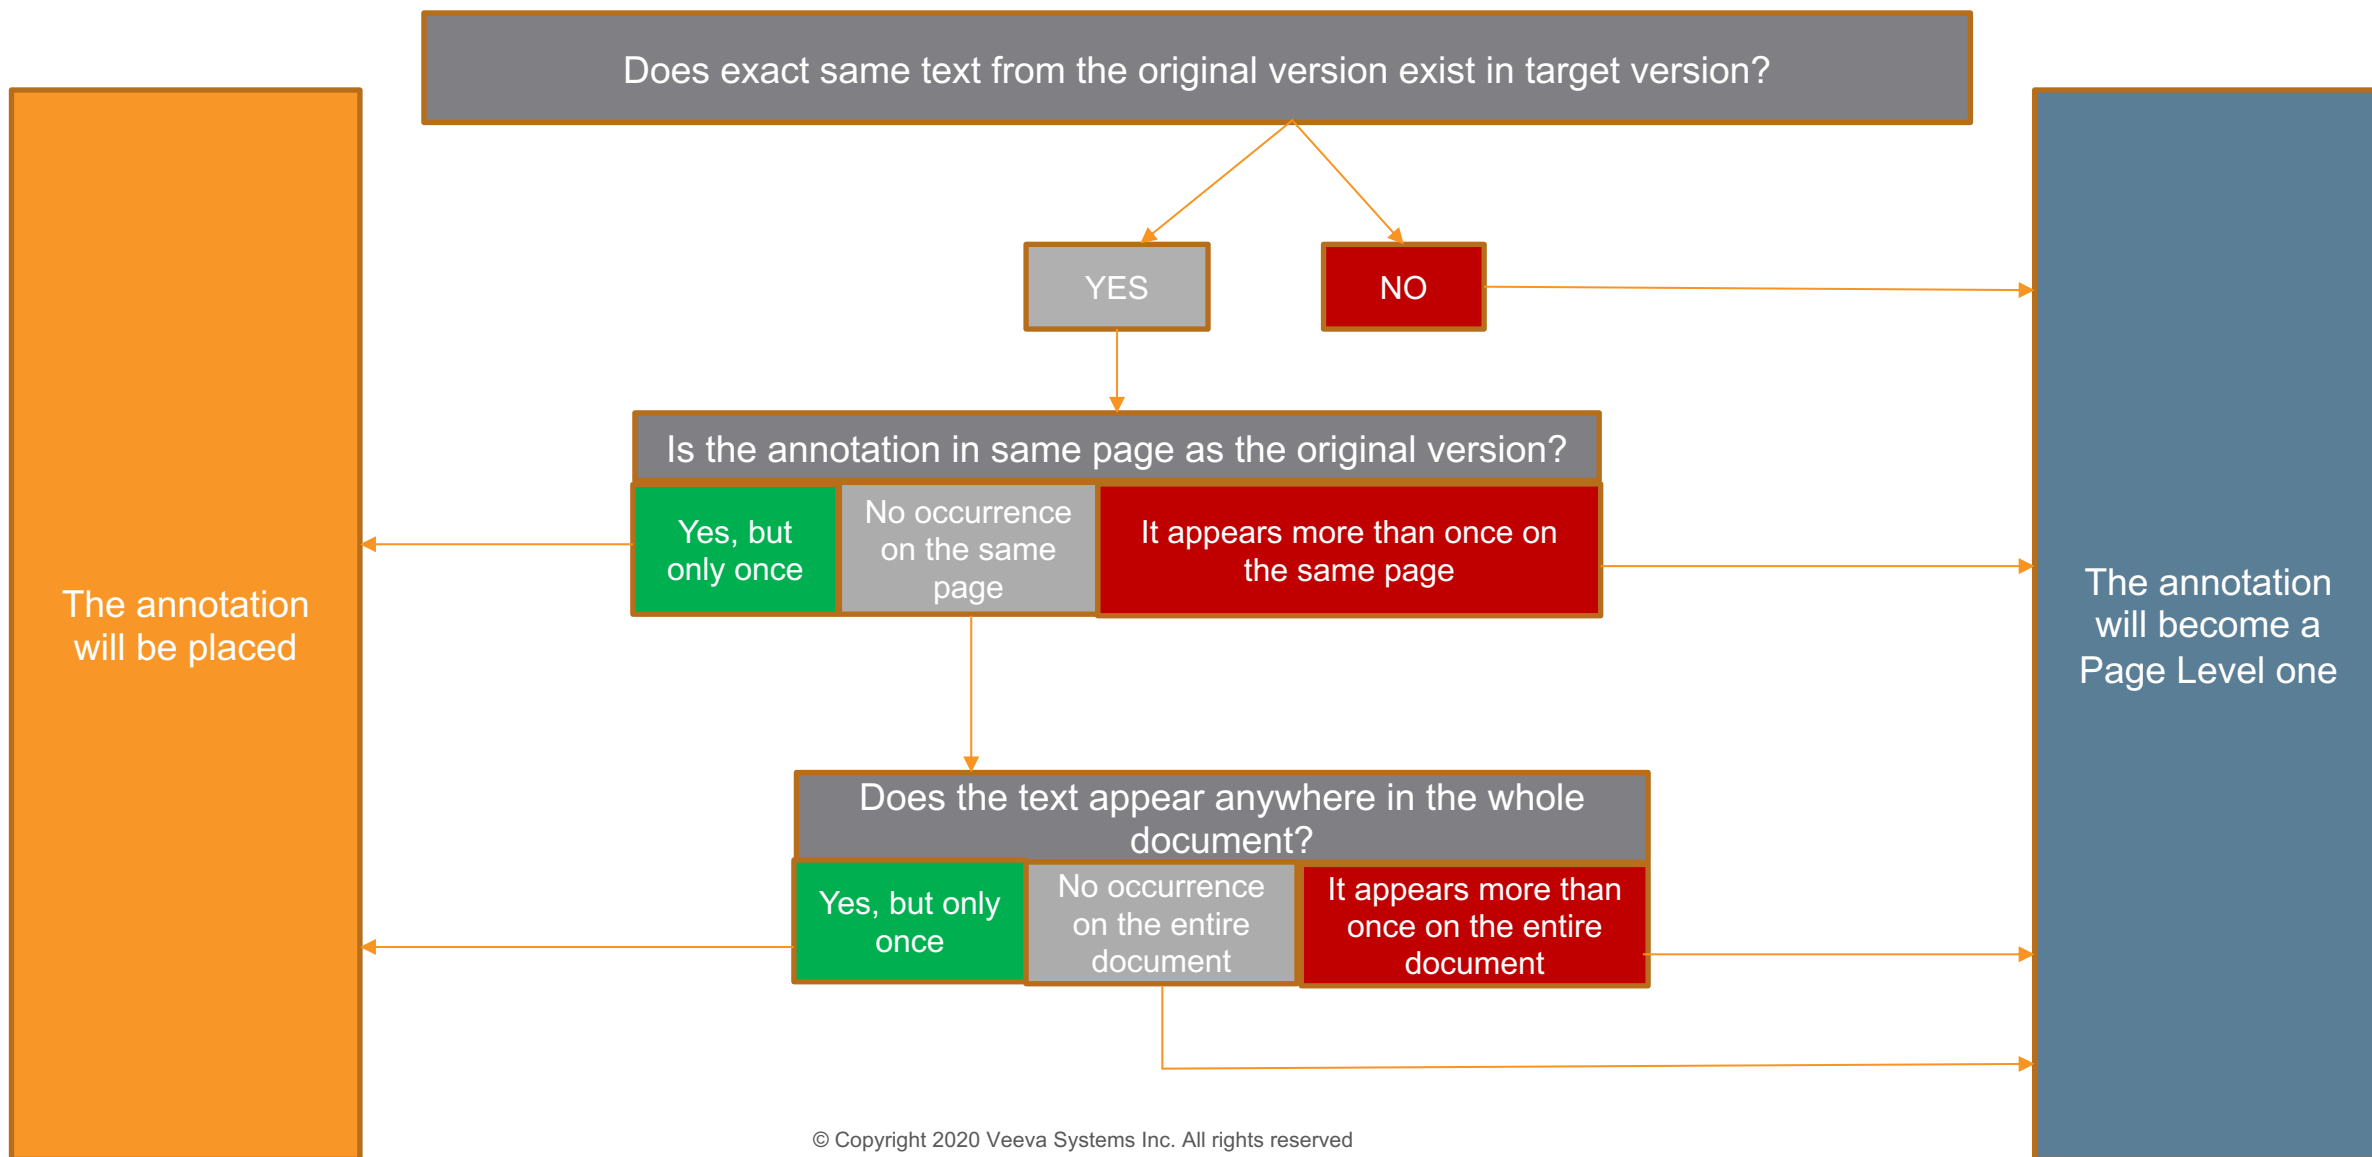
Does exact same text from the original version exist in target version?

YES

NO

Is the annotation in same page as the original version?

Yes, but only once

No occurrence on the same page

It appears more than once on the same page

Does the text appear anywhere in the whole document?

Yes, but only once

No occurrence on the entire document

It appears more than once on the entire document

The annotation will be placed

The annotation will become a Page Level one

© Copyright 2020 Veeva Systems Inc. All rights reserved